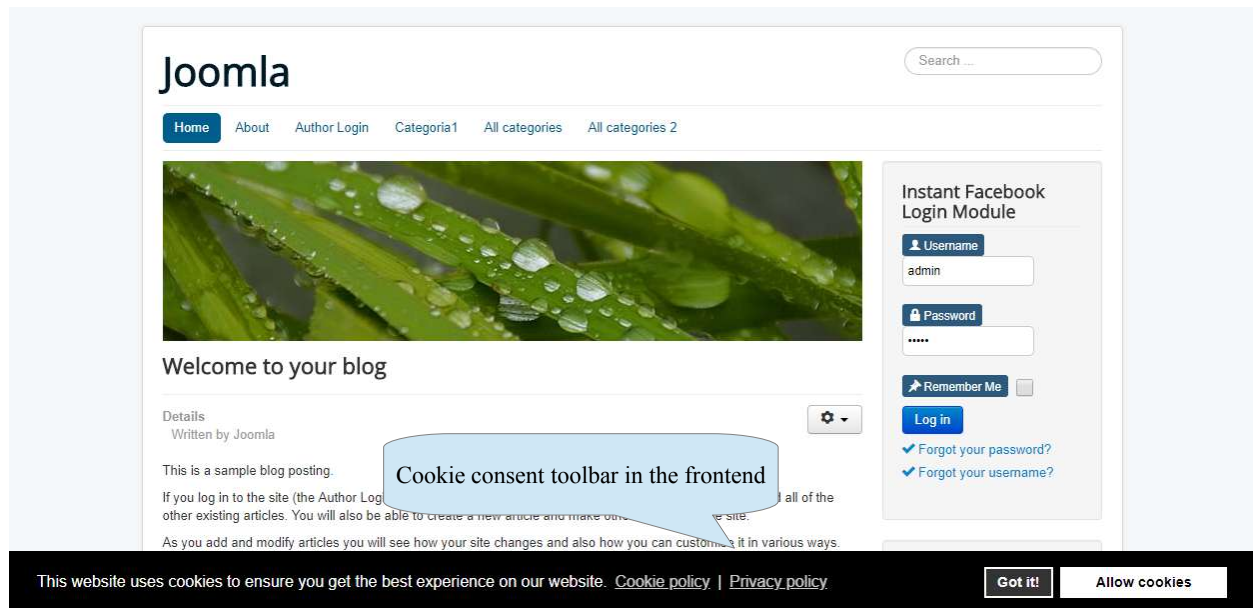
Joomla

Search ...

Home About Author Login Categoria1 All categories All categories 2

Welcome to your blog

Details
Written by Joomla

This is a sample blog posting.

If you log in to the site (the Author Log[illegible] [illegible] all of the other existing articles. You will also be able to create a new article and make othe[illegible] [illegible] site.

As you add and modify articles you will see how your site changes and also how you can customi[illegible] it in various ways.

Cookie consent toolbar in the frontend

Instant Facebook Login Module

Username
admin

Password
•••••

Remember Me

Log in

Forgot your password?

Forgot your username?

This website uses cookies to ensure you get the best experience on our website. Cookie policy | Privacy policy

Got it!

Allow cookies